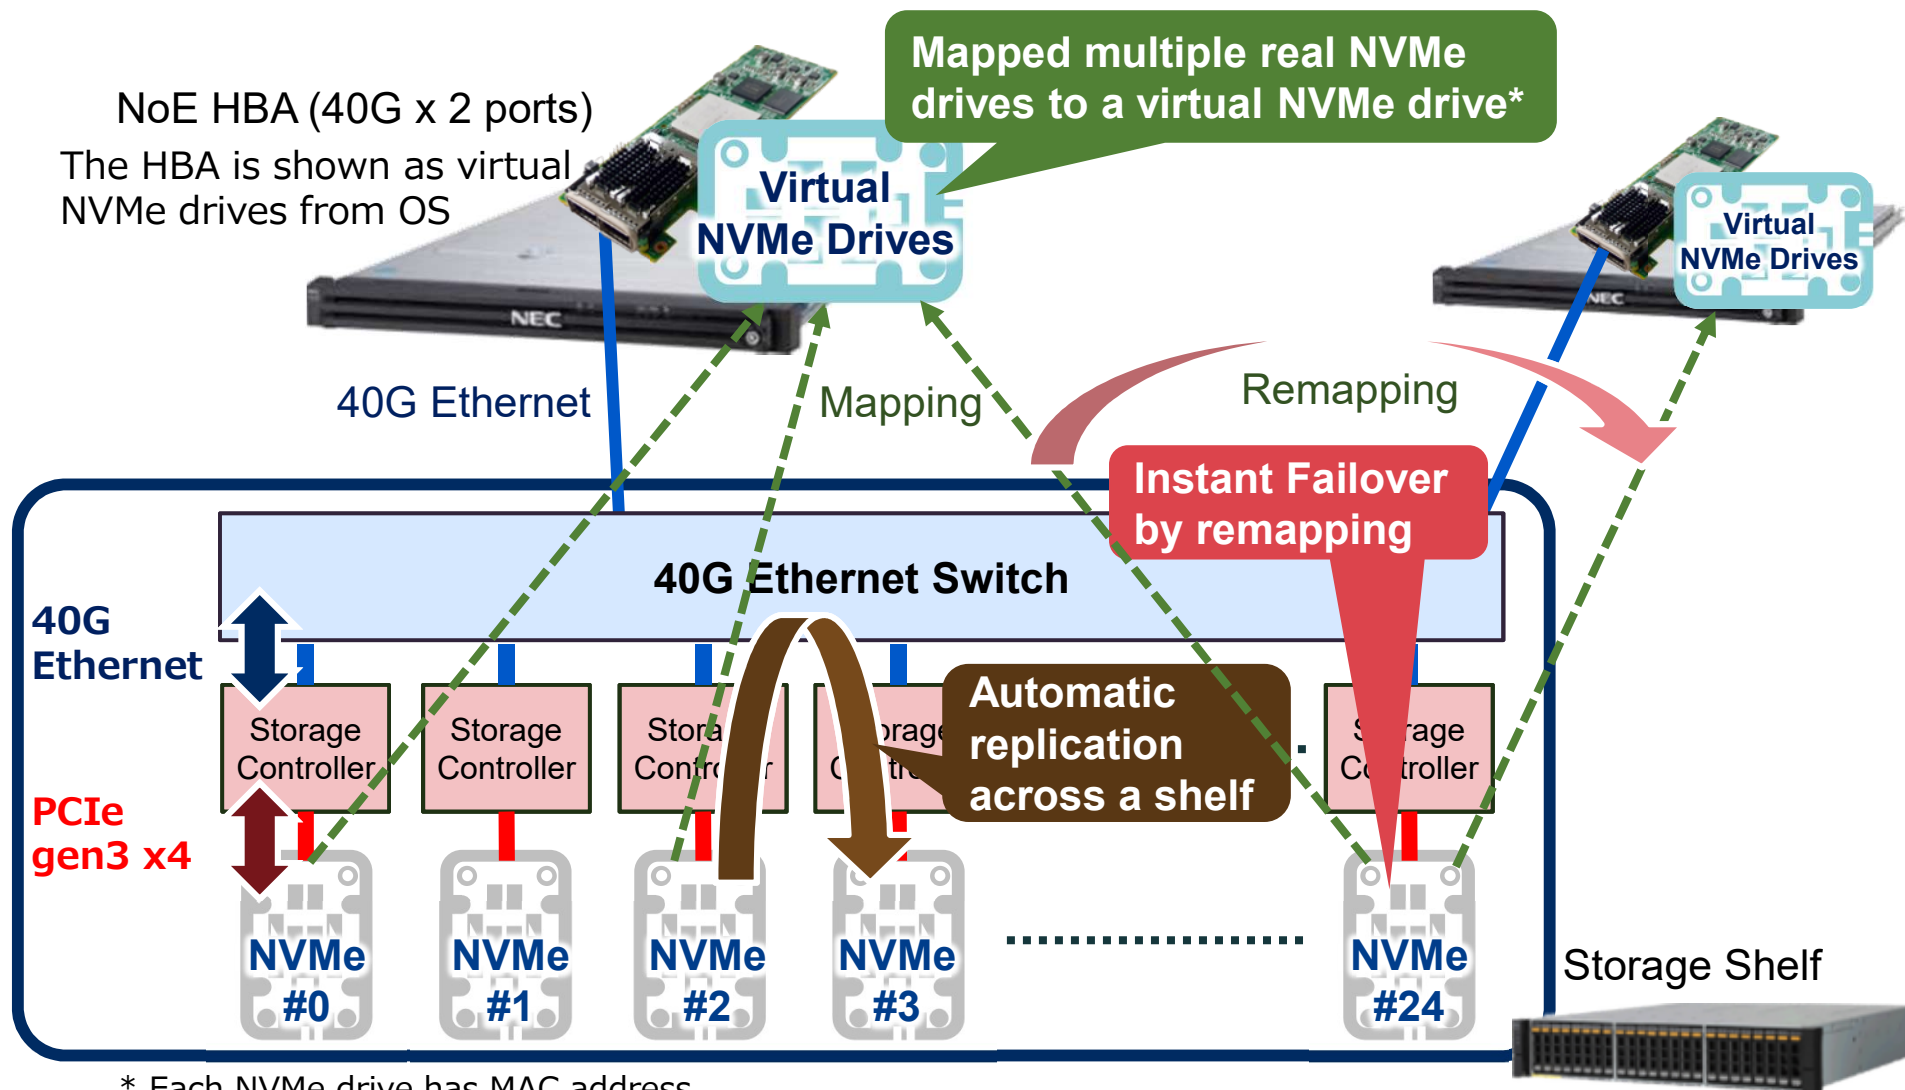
NoE HBA (40G x 2 ports)
The HBA is shown as virtual NVMe drives from OS

Virtual NVMe Drives

Mapped multiple real NVMe drives to a virtual NVMe drive*

NEC

Virtual NVMe Drives

NEC

40G Ethernet

Mapping

Remapping

Instant Failover by remapping

40G Ethernet Switch

40G Ethernet

PCIe gen3 x4

Storage Controller

Storage Controller

Stora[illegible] Contr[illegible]r

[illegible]orage C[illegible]tr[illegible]

Automatic replication across a shelf

S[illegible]rage Co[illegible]troller

NVMe #0

NVMe #1

NVMe #2

NVMe #3

NVMe #24

Storage Shelf

* Each NVMe drive has MAC address